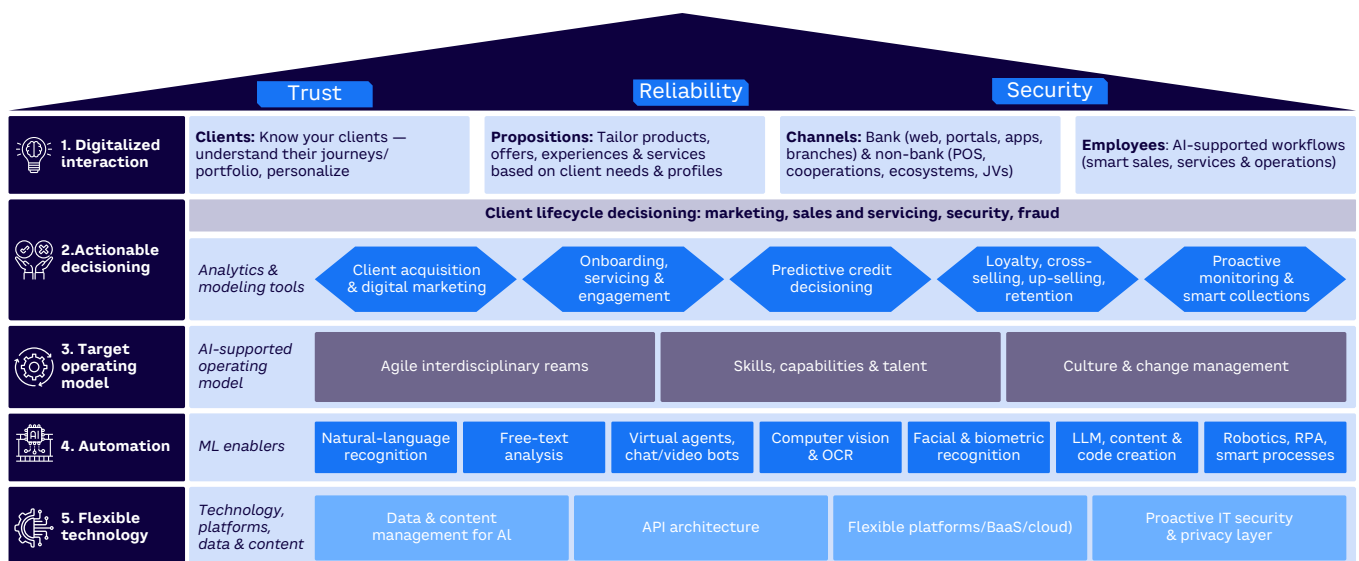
Trust
Reliability
Security

1. Digitalized interaction

**Clients:** Know your clients — understand their journeys/ portfolio, personalize

**Propositions:** Tailor products, offers, experiences & services based on client needs & profiles

**Channels:** Bank (web, portals, apps, branches) & non-bank (POS, cooperations, ecosystems, JVs)

**Employees**: AI-supported workflows (smart sales, services & operations)

2.Actionable decisioning

Client lifecycle decisioning: marketing, sales and servicing, security, fraud

Analytics & modeling tools

Client acquisition & digital marketing

Onboarding, servicing & engagement

Predictive credit decisioning

Loyalty, cross-selling, up-selling, retention

Proactive monitoring & smart collections

3. Target operating model

AI-supported operating model

Agile interdisciplinary reams

Skills, capabilities & talent

Culture & change management

4. Automation

ML enablers

Natural-language recognition

Free-text analysis

Virtual agents, chat/video bots

Computer vision & OCR

Facial & biometric recognition

LLM, content & code creation

Robotics, RPA, smart processes

5. Flexible technology

Technology, platforms, data & content

Data & content management for AI

API architecture

Flexible platforms/BaaS/cloud)

Proactive IT security & privacy layer